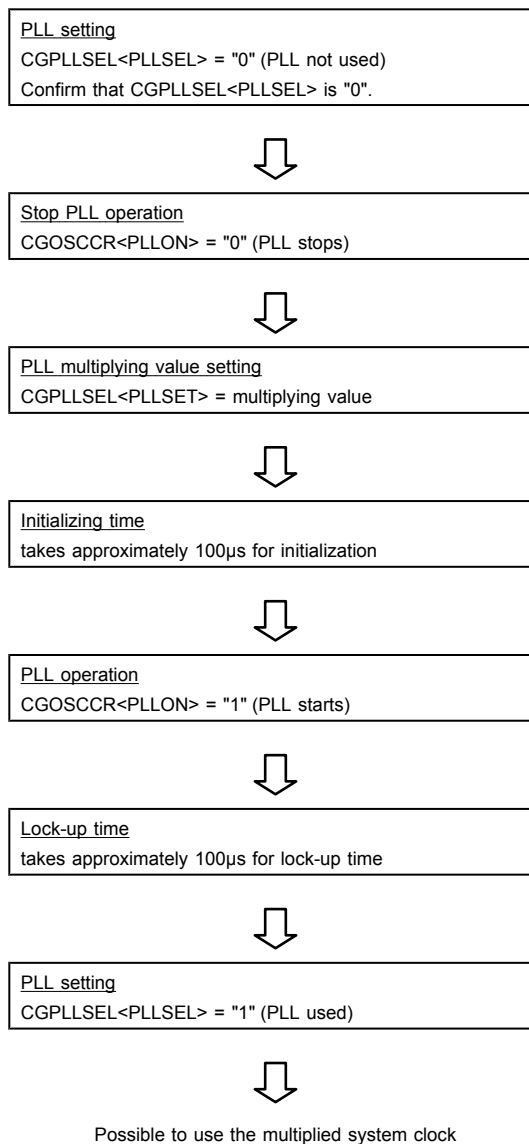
PLL setting
CGPLLSEL<PLLSEL> = "0" (PLL not used)
Confirm that CGPLLSEL<PLLSEL> is "0".

Stop PLL operation
CGOSCCR<PLLON> = "0" (PLL stops)

PLL multiplying value setting
CGPLLSEL<PLLSET> = multiplying value

Initializing time
takes approximately 100μs for initialization

PLL operation
CGOSCCR<PLLON> = "1" (PLL starts)

Lock-up time
takes approximately 100μs for lock-up time

PLL setting
CGPLLSEL<PLLSEL> = "1" (PLL used)

Possible to use the multiplied system clock